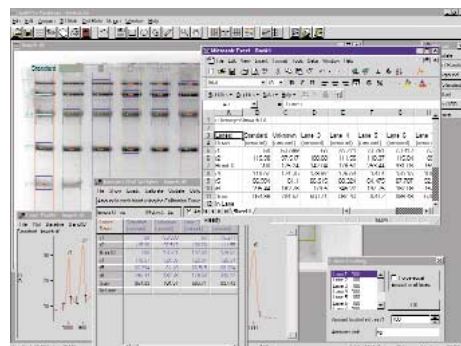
Standard

Microsoft Excel - Book1

File Edit View Insert Format Tools Data Window Help

| | A | B | C | D | E | F | G |
|---|---|---|---|---|---|---|---|
| 1 | | | | | | | |
| 2 | Lanes | Standard | Unknown | Lane 3 | Lane 4 | Lane 5 | Lane |
| 3 | | | | | | | |
| 4 | | | | | | | |
| 5 | | | | | | | |
| 6 | | 110.08 | 97.07 | 100.00 | 11.05 | 110.37 | 110.00 |
| 7 | | | | | | | |
| 8 | | | | | | | |
| 9 | | | | | | | |
| 10 | | | | | | | |
| 11 | | | | | | | |
| 12 | | | | | | | |

File View Lane Analysis Update View

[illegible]

File View Analysis Zoom In Zoom Out

Lane 1
Lane 2
Lane 3
Lane 4
Lane 5
Lane 6